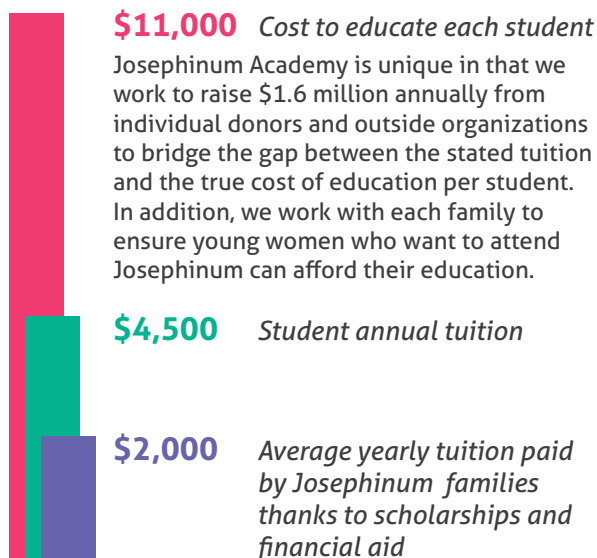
$11,000 *Cost to educate each student*

Josephinum Academy is unique in that we work to raise $1.6 million annually from individual donors and outside organizations to bridge the gap between the stated tuition and the true cost of education per student. In addition, we work with each family to ensure young women who want to attend Josephinum can afford their education.

$4,500 *Student annual tuition*

$2,000 *Average yearly tuition paid by Josephinum families thanks to scholarships and financial aid*